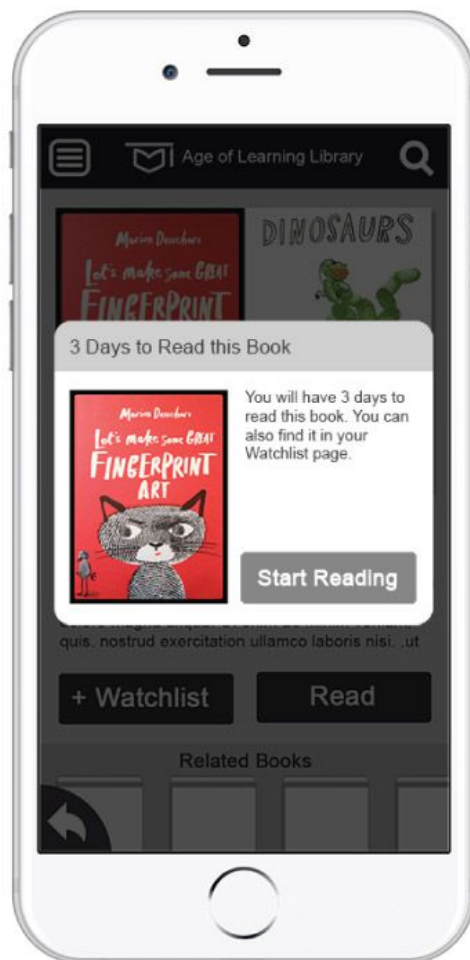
Age of Learning Library

Marion Deuchars
Let's make some GREAT
FINGERPRINT

DINOSAURS

3 Days to Read this Book

Marion Deuchars
Let's make some GREAT
FINGERPRINT
ART

You will have 3 days to read this book. You can also find it in your Watchlist page.

Start Reading

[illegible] quis. nostrud exercitation ullamco laboris nisi. .ut

+ Watchlist

Read

Related Books